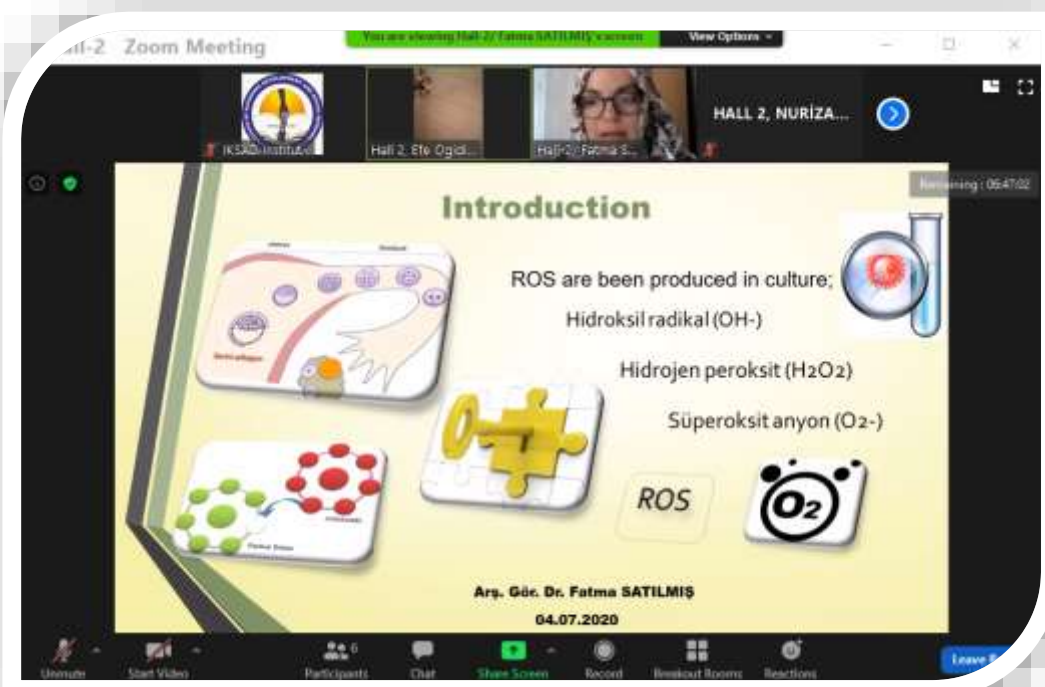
ll-2 Zoom Meeting

You are viewing Hall-2/ Fatma SATILMIŞ's screen

View Options

IKSAD-Institute

Hall 2, Efe Ogid...

Hall-2/ Fatma S...

HALL 2, NURİZA...

Remaining : 06:47:02

Introduction

ROS are been produced in culture;

Hidroksil radikal (OH-)

Hidrojen peroksit (H2O2)

Süperoksit anyon (O2-)

ROS

$O_2$

Arş. Gör. Dr. Fatma SATILMIŞ

04.07.2020

Unmute

Start Video

Participants 6

Chat

Share Screen

Record

Breakout Rooms

Reactions

Leave